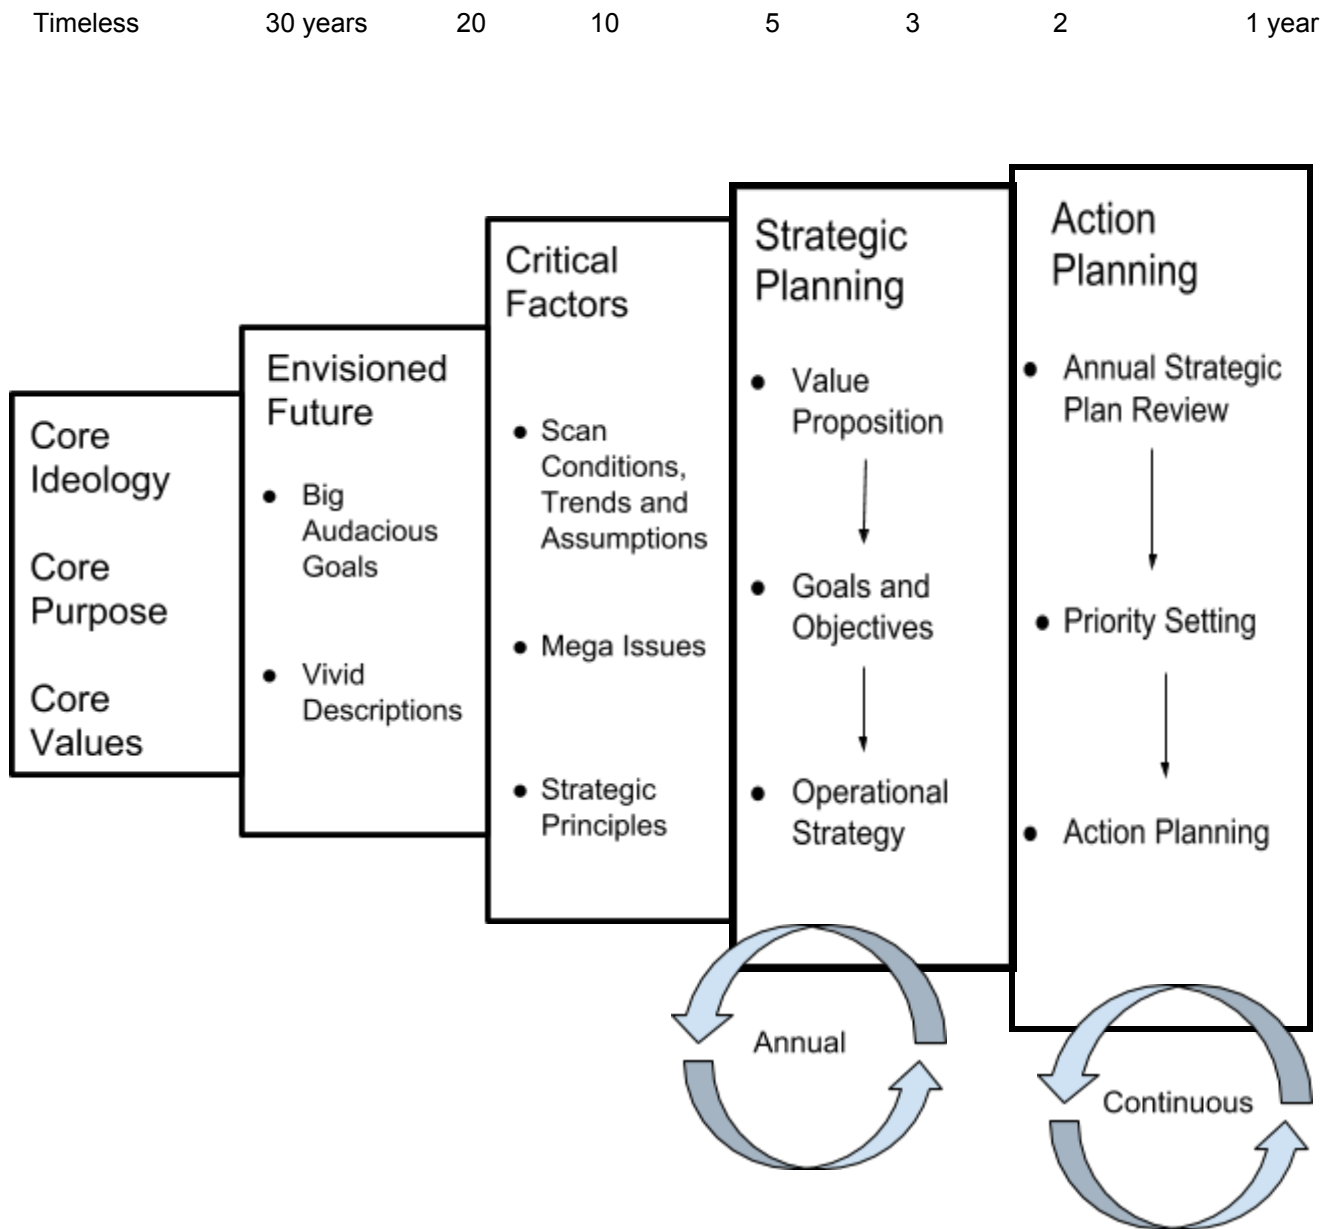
Timeless 30 years 20 10 5 3 2 1 year

Core Ideology

Core Purpose

Core Values

Envisioned Future

- Big Audacious Goals
- Vivid Descriptions

Critical Factors

- Scan Conditions, Trends and Assumptions
- Mega Issues
- Strategic Principles

Strategic Planning

- Value Proposition
- Goals and Objectives
- Operational Strategy

Action Planning

- Annual Strategic Plan Review
- Priority Setting
- Action Planning

Annual

Continuous